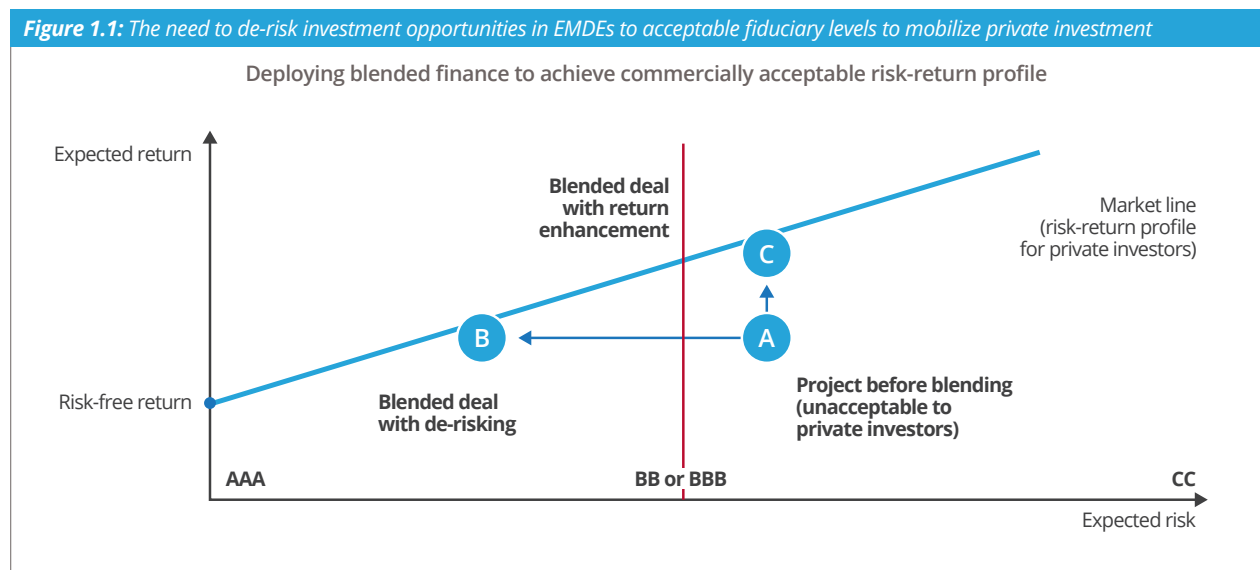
**Figure 1.1:** The need to de-risk investment opportunities in EMDEs to acceptable fiduciary levels to mobilize private investment

Deploying blended finance to achieve commercially acceptable risk-return profile

Expected return

Blended deal with return enhancement

Market line (risk-return profile for private investors)

C

B

A

Risk-free return

Blended deal with de-risking

Project before blending (unacceptable to private investors)

AAA

BB or BBB

CC

Expected risk